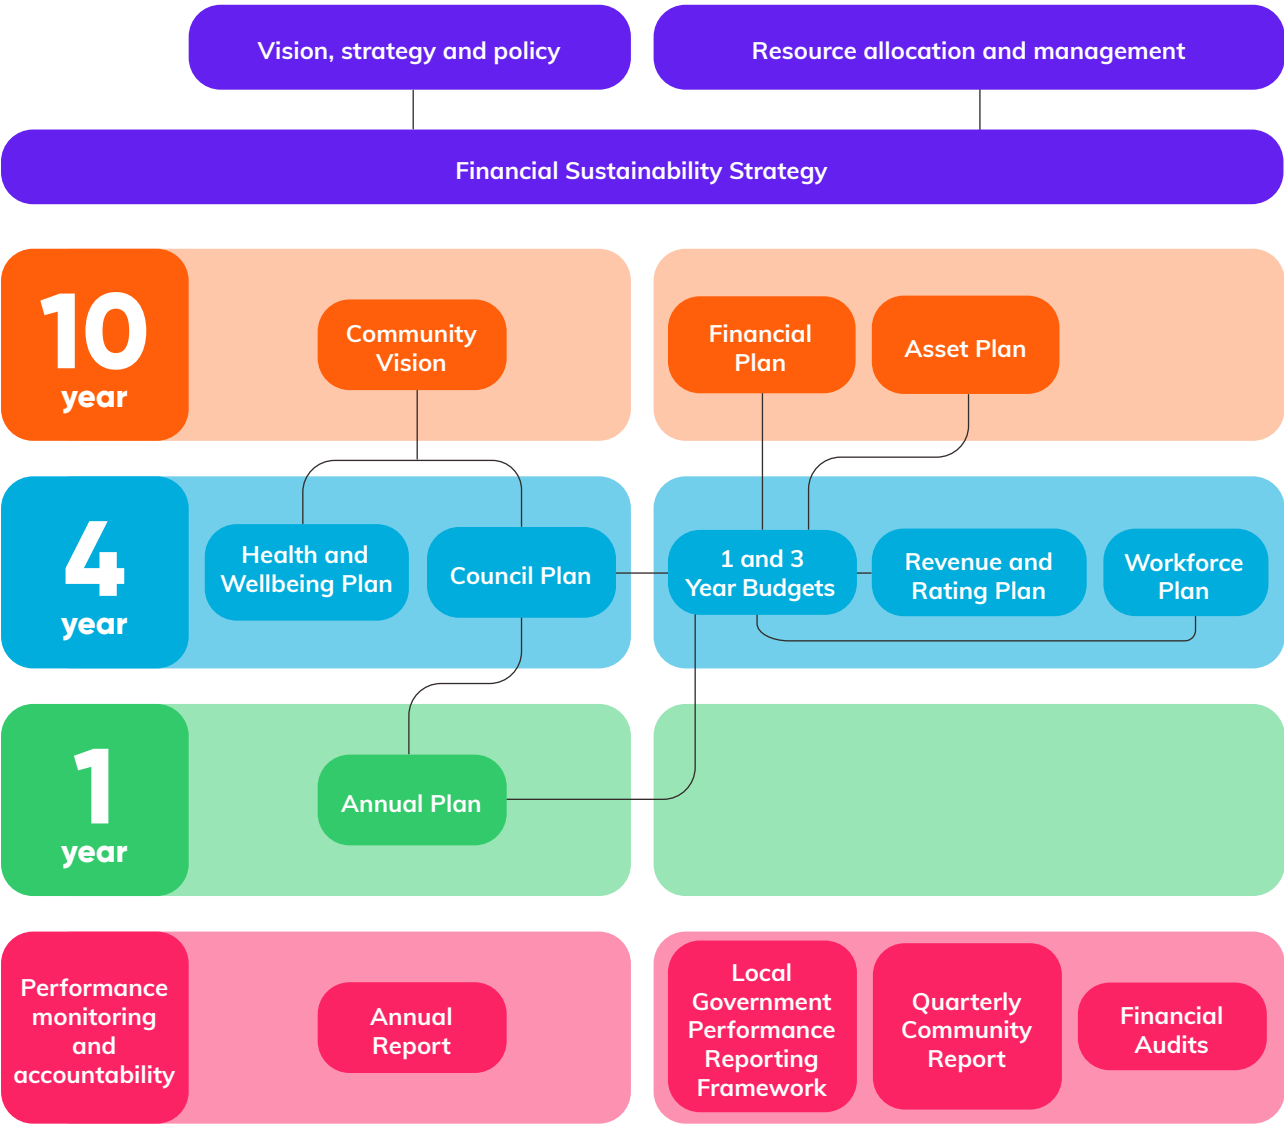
Vision, strategy and policy

Resource allocation and management

Financial Sustainability Strategy

10 year

Community Vision

Financial Plan

Asset Plan

4 year

Health and Wellbeing Plan

Council Plan

1 and 3 Year Budgets

Revenue and Rating Plan

Workforce Plan

1 year

Annual Plan

Performance monitoring and accountability

Annual Report

Local Government Performance Reporting Framework

Quarterly Community Report

Financial Audits